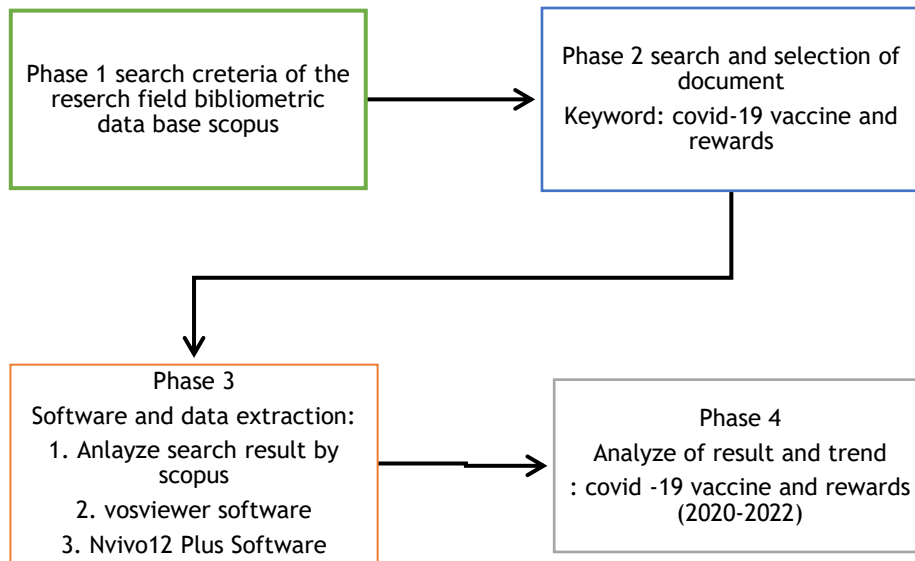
Phase 1 search creteria of the reserch field bibliometric data base scopus

Phase 2 search and selection of document
Keyword: covid-19 vaccine and rewards

Phase 3
Software and data extraction:
1. Anlayze search result by scopus
2. vosviewer software
3. Nvivo12 Plus Software

Phase 4
Analyze of result and trend
: covid -19 vaccine and rewards (2020-2022)